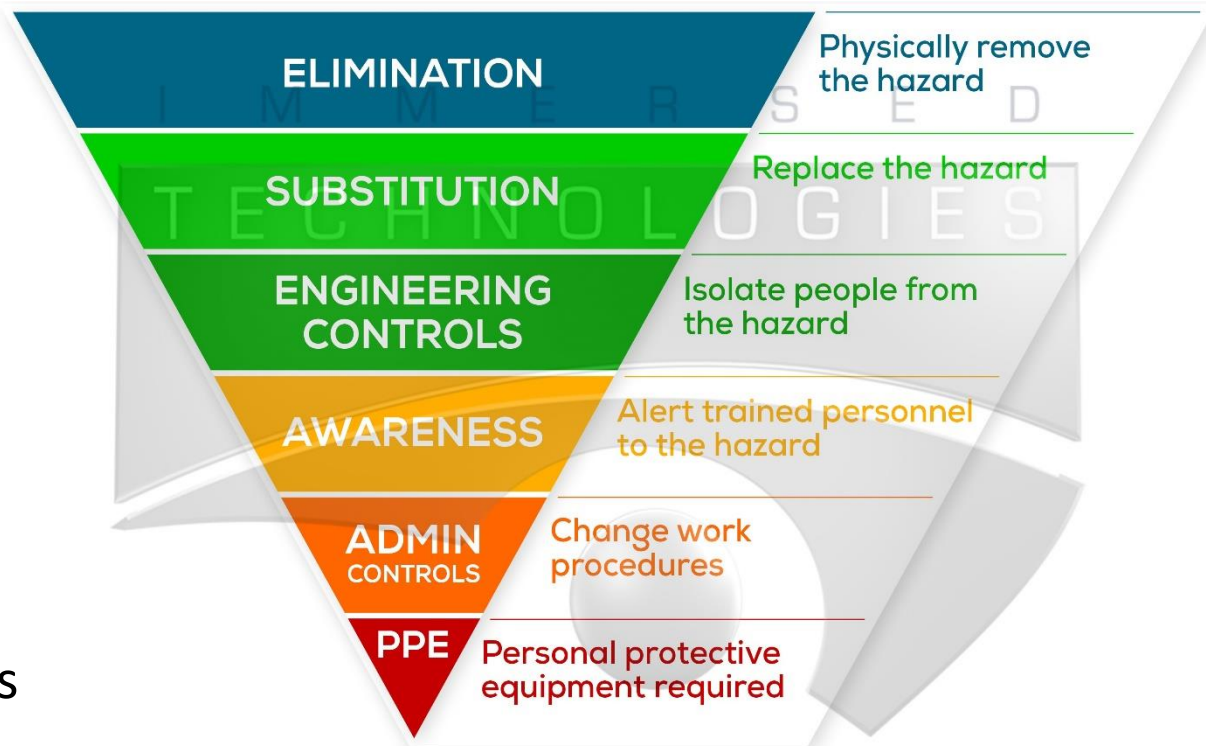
ELIMINATION
Physically remove the hazard

SUBSTITUTION
Replace the hazard

ENGINEERING CONTROLS
Isolate people from the hazard

AWARENESS
Alert trained personnel to the hazard

ADMIN CONTROLS
Change work procedures

PPE
Personal protective equipment required

IMMERSED TECHNOLOGIES

S